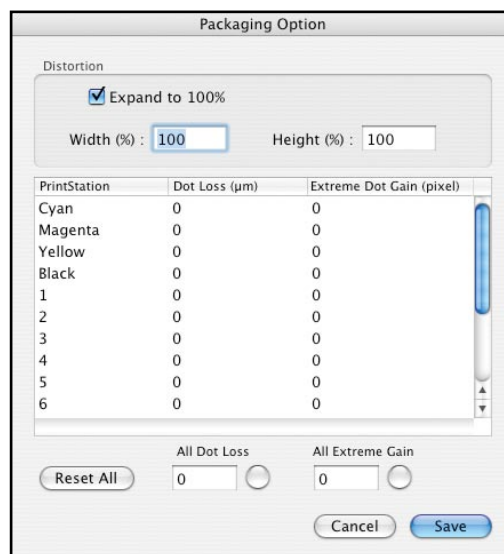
Packaging Option

Distortion

Expand to 100%

Width (%) : 100

Height (%) : 100

| PrintStation | Dot Loss (µm) | Extreme Dot Gain (pixel) |
|---|---|---|
| Cyan | 0 | 0 |
| Magenta | 0 | 0 |
| Yellow | 0 | 0 |
| Black | 0 | 0 |
| 1 | 0 | 0 |
| 2 | 0 | 0 |
| 3 | 0 | 0 |
| 4 | 0 | 0 |
| 5 | 0 | 0 |
| 6 | 0 | 0 |

All Dot Loss

All Extreme Gain

Reset All

0

0

Cancel

Save